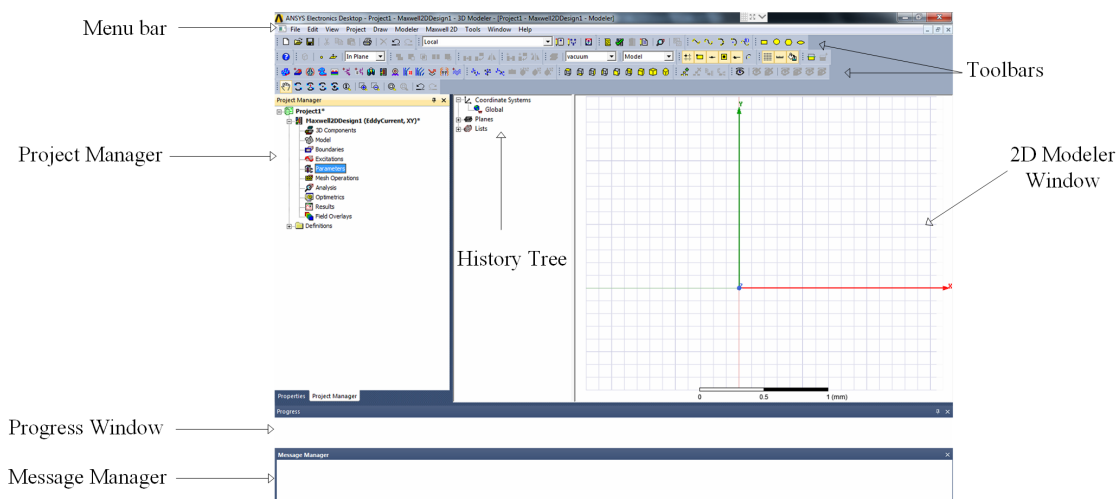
Menu bar

ANSYS Electronics Desktop - Project1 - Maxwell2DDesign1 - 3D Modeler - [Project1 - Maxwell2DDesign1 - Modeler]

File Edit View Project Draw Modeler Maxwell 2D Tools Window Help

Local

In Plane

vacuum

Model

Toolbars

Project Manager

Project Manager

Project1*

Maxwell2DDesign1 (EddyCurrent, XY)*

3D Components

Model

Boundaries

Excitations

Parameters

Mesh Operations

Analysis

Optimetrics

Results

Field Overlays

Definitions

Coordinate Systems

Global

Planes

Lists

History Tree

2D Modeler Window

y

x

0

0.5

1 (mm)

Properties

Project Manager

Progress

Progress Window

Message Manager

Message Manager